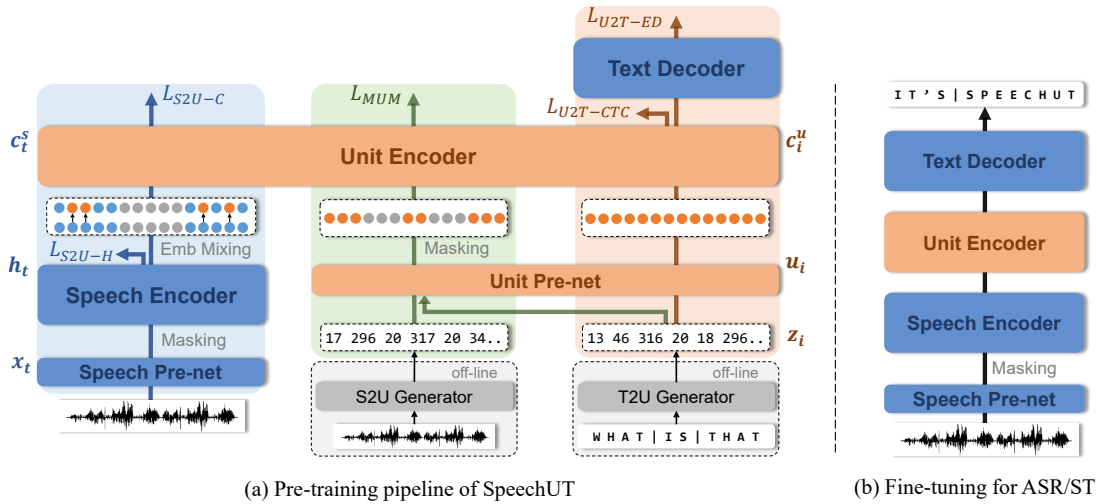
$L_{U2T-ED}$

Text Decoder

$L_{S2U-C}$

$L_{MUM}$

$L_{U2T-CTC}$

$c_t^s$

Unit Encoder

$c_i^u$

Emb Mixing

$L_{S2U-H}$

Masking

$h_t$

$u_i$

Unit Pre-net

Speech Encoder

Masking

17 296 20 317 20 34..

13 46 316 20 18 296..

$z_i$

$x_t$

Speech Pre-net

off-line

S2U Generator

off-line

T2U Generator

W H A T | I S | T H A T

(a) Pre-training pipeline of SpeechUT

I T ' S | S P E E C H U T

Text Decoder

Unit Encoder

Speech Encoder

Masking

Speech Pre-net

(b) Fine-tuning for ASR/ST